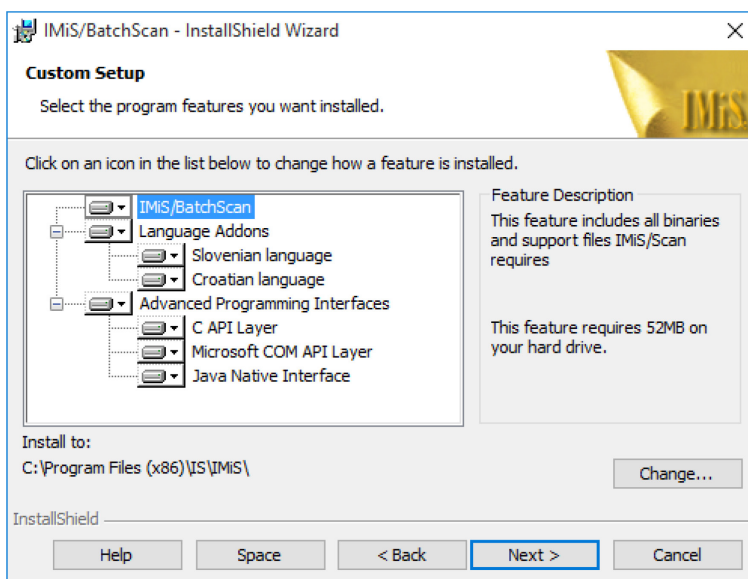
IMiS/BatchScan - InstallShield Wizard

Custom Setup

Select the program features you want installed.

IMiS

Click on an icon in the list below to change how a feature is installed.

IMiS/BatchScan
Language Addons
Slovenian language
Croatian language
Advanced Programming Interfaces
C API Layer
Microsoft COM API Layer
Java Native Interface

Feature Description

This feature includes all binaries and support files IMiS/Scan requires

This feature requires 52MB on your hard drive.

Install to:

C:\Program Files (x86)\IS\IMiS\

Change...

InstallShield

Help

Space

< Back

Next >

Cancel